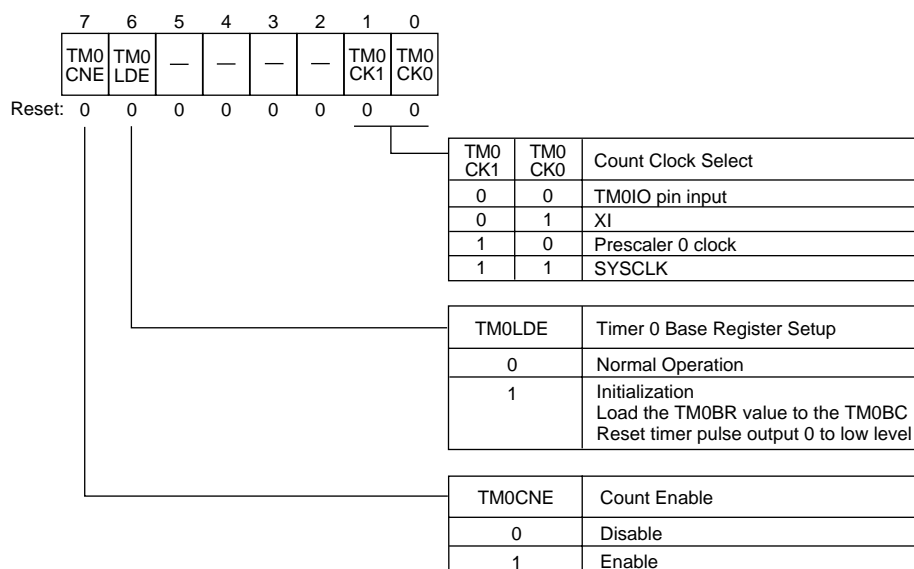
| 7 | 6 | 5 | 4 | 3 | 2 | 1 | 0 |
|---|---|---|---|---|---|---|---|
| TM0 CNE | TM0 LDE | — | — | — | — | TM0 CK1 | TM0 CK0 |
| 0 | 0 | 0 | 0 | 0 | 0 | 0 | 0 |

Reset:

| TM0 CK1 | TM0 CK0 | Count Clock Select |
|---|---|---|
| 0 | 0 | TM0IO pin input |
| 0 | 1 | XI |
| 1 | 0 | Prescaler 0 clock |
| 1 | 1 | SYSCLK |

| TM0LDE | Timer 0 Base Register Setup |
|---|---|
| 0 | Normal Operation |
| 1 | Initialization Load the TM0BR value to the TM0BC Reset timer pulse output 0 to low level |

| TM0CNE | Count Enable |
|---|---|
| 0 | Disable |
| 1 | Enable |